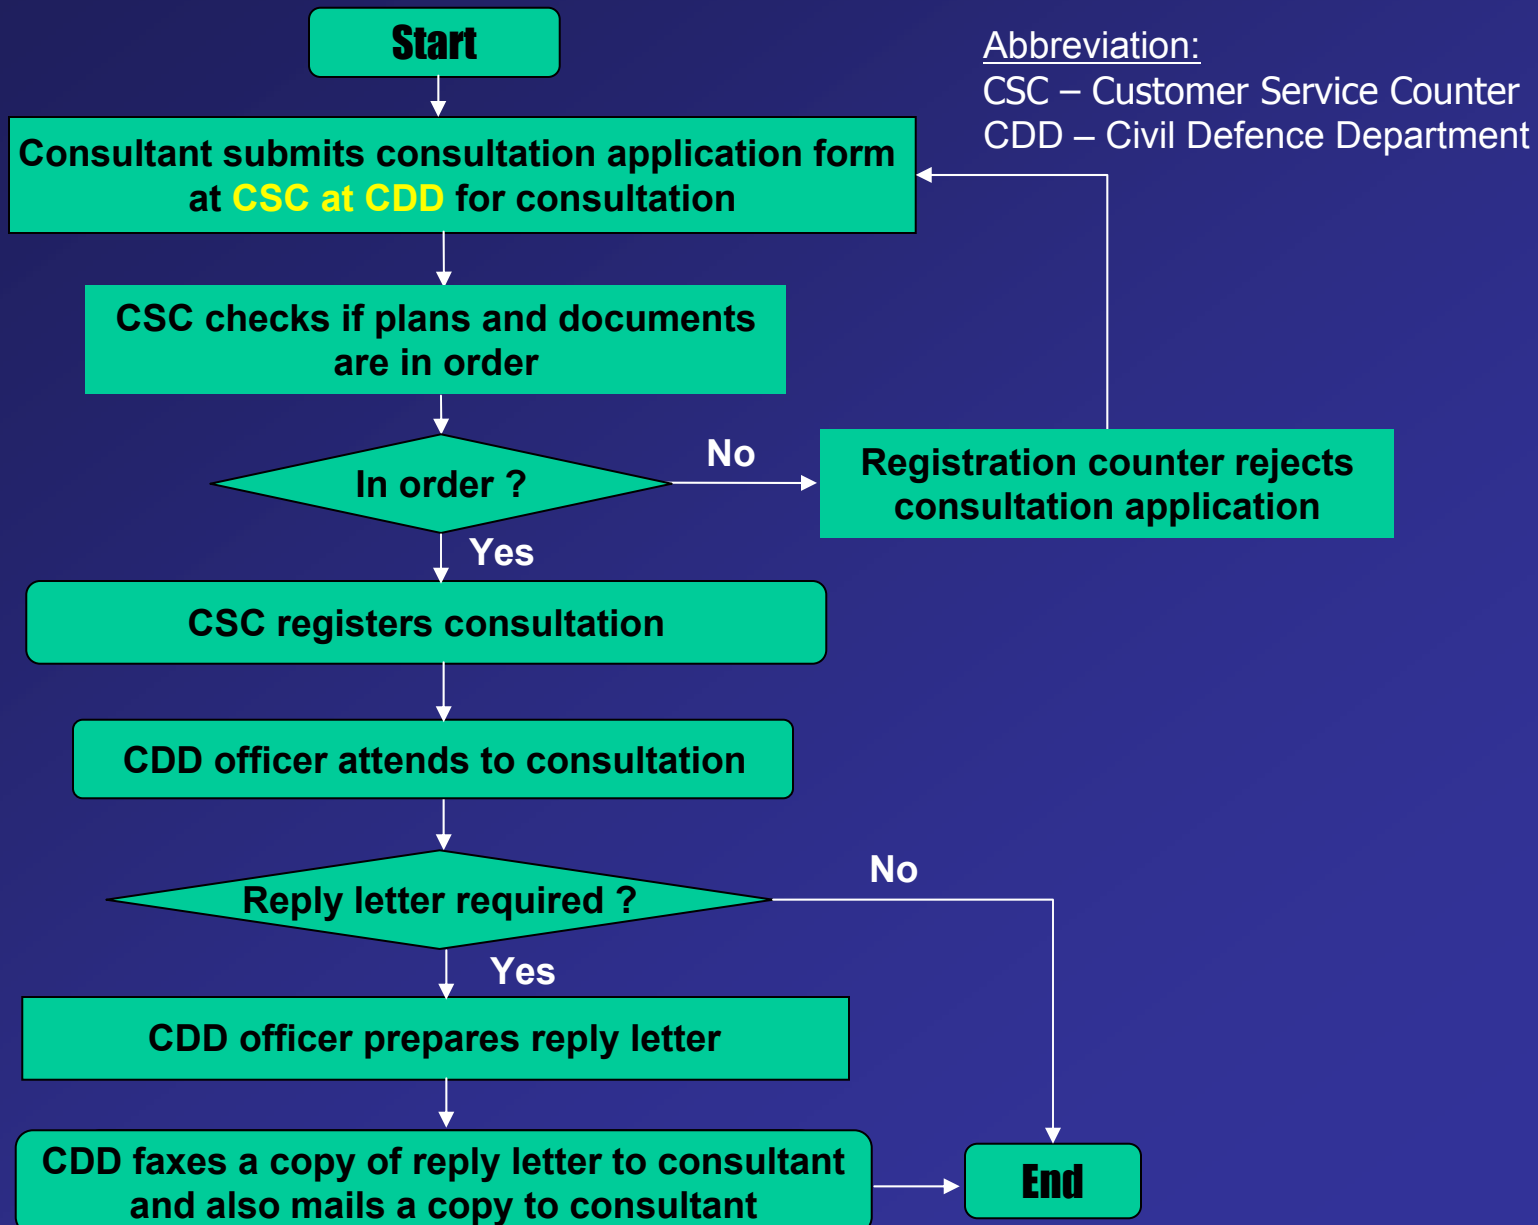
Start

Abbreviation:
CSC – Customer Service Counter
CDD – Civil Defence Department

Consultant submits consultation application form at CSC at CDD for consultation

CSC checks if plans and documents are in order

In order ?

No

Registration counter rejects consultation application

Yes

CSC registers consultation

CDD officer attends to consultation

Reply letter required ?

No

Yes

CDD officer prepares reply letter

CDD faxes a copy of reply letter to consultant and also mails a copy to consultant

End